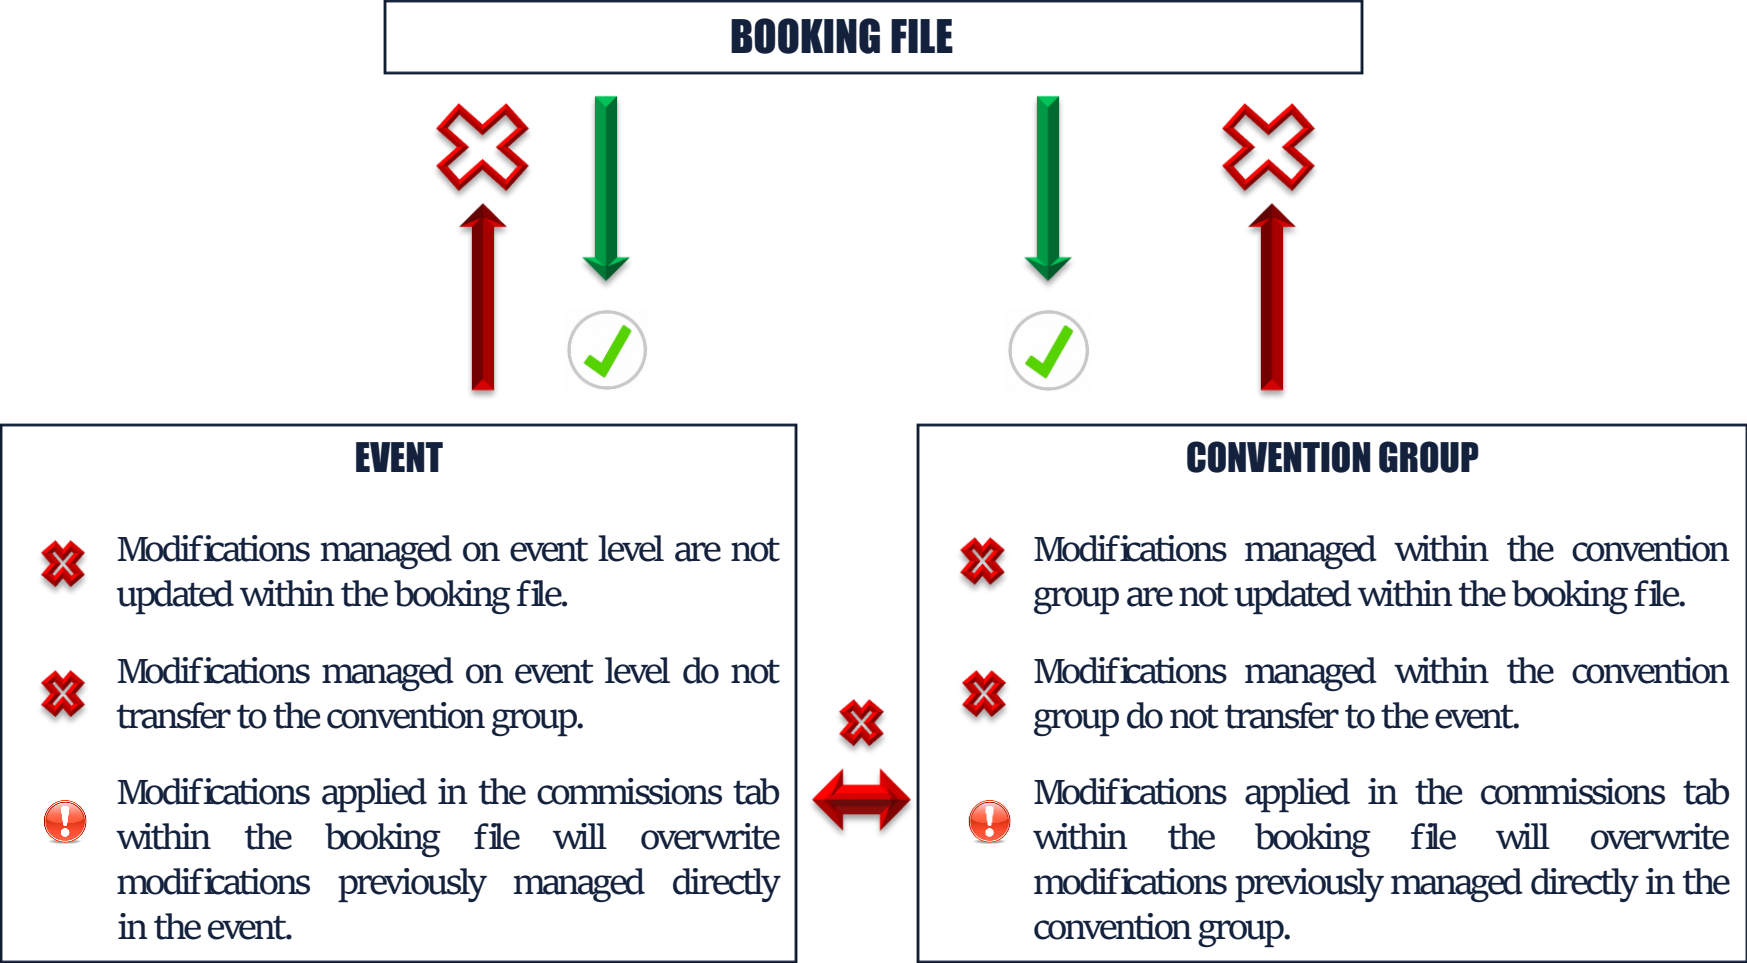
BOOKING FILE

EVENT

Modifications managed on event level are not updated within the booking file.

Modifications managed on event level do not transfer to the convention group.

Modifications applied in the commissions tab within the booking file will overwrite modifications previously managed directly in the event.

CONVENTION GROUP

Modifications managed within the convention group are not updated within the booking file.

Modifications managed within the convention group do not transfer to the event.

Modifications applied in the commissions tab within the booking file will overwrite modifications previously managed directly in the convention group.